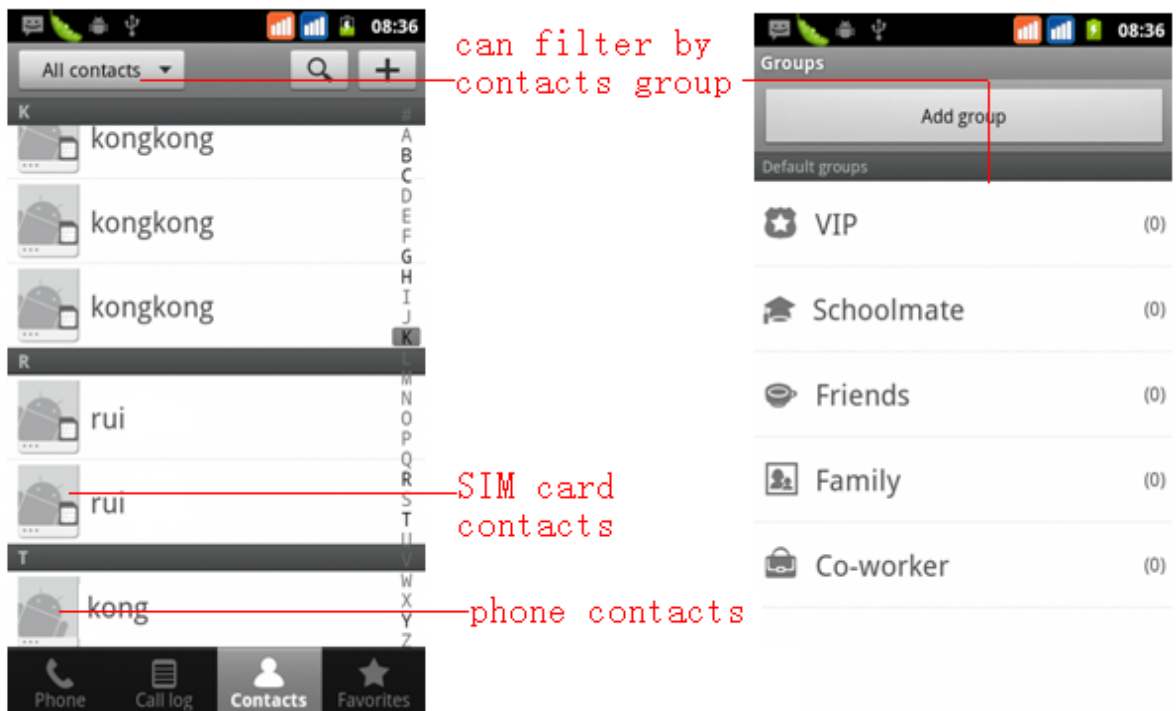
08:36

All contacts

K

#

kongkong

A B C D E F G H I J K L M N O P Q R S T U V W X Y Z

kongkong

kongkong

R

rui

rui

T

kong

Phone Call log Contacts Favorites

can filter by contacts group

SIM card contacts

phone contacts

08:36

Groups

Add group

Default groups

VIP (0)

Schoolmate (0)

Friends (0)

Family (0)

Co-worker (0)